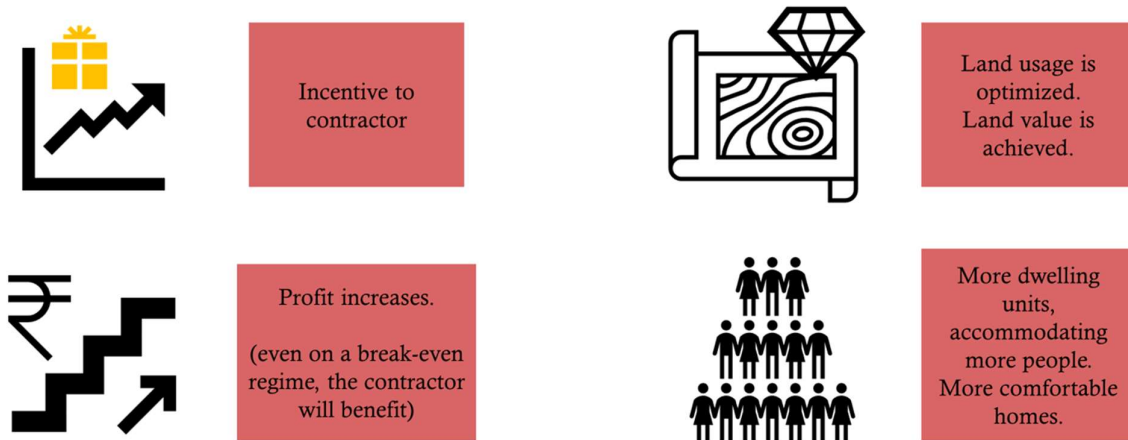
Incentive to contractor

Land usage is optimized. Land value is achieved.

₹

Profit increases.

(even on a break-even regime, the contractor will benefit)

More dwelling units, accommodating more people. More comfortable homes.